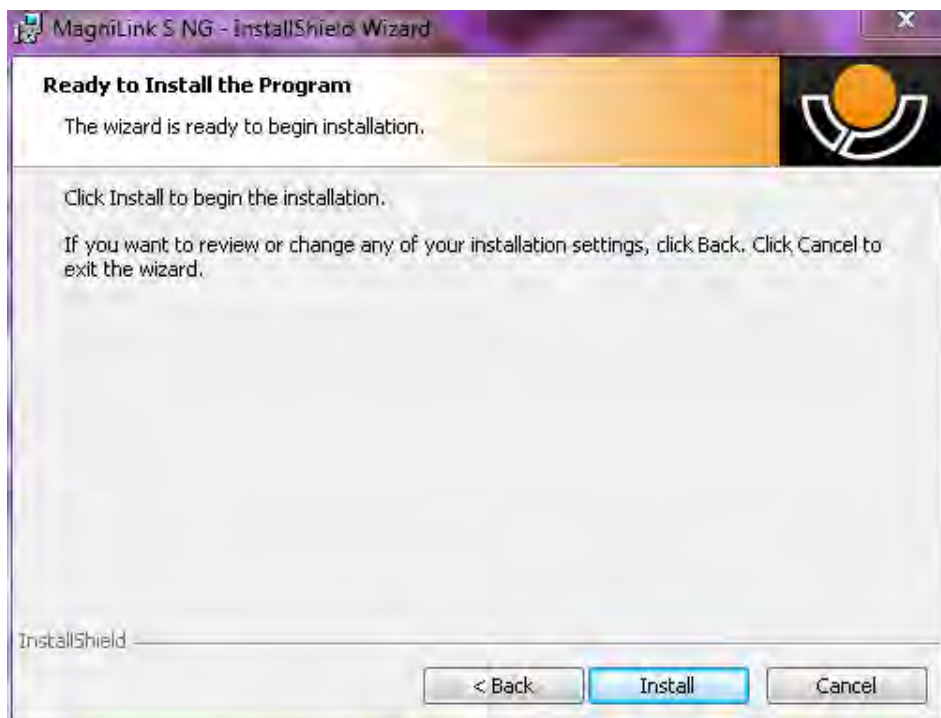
MagniLink S NG - InstallShield Wizard

Ready to Install the Program

The wizard is ready to begin installation.

Click Install to begin the installation.

If you want to review or change any of your installation settings, click Back. Click Cancel to exit the wizard.

InstallShield

< Back

Install

Cancel